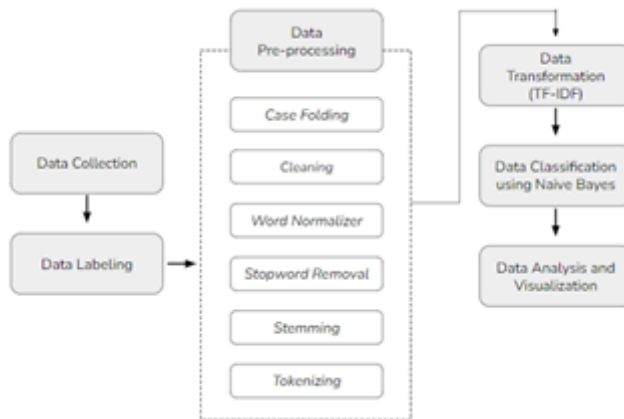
Data Collection

Data Labeling

Data Pre-processing

Case Folding

Cleaning

Word Normalizer

Stopword Removal

Stemming

Tokenizing

Data Transformation (TF-IDF)

Data Classification using Naive Bayes

Data Analysis and Visualization